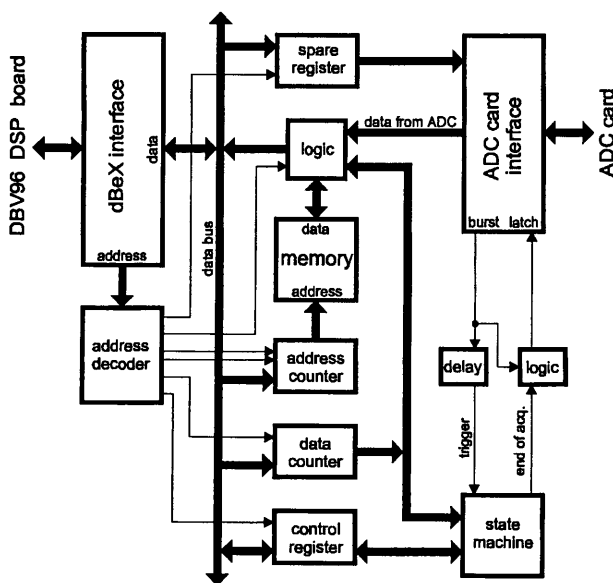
DBV96 DSP board

dBeX interface

data

address

data bus

spare register

logic

data from ADC

data

memory

address

address decoder

address counter

data counter

control register

ADC card interface

burst latch

ADC card

delay

logic

trigger

end of acq.

state machine